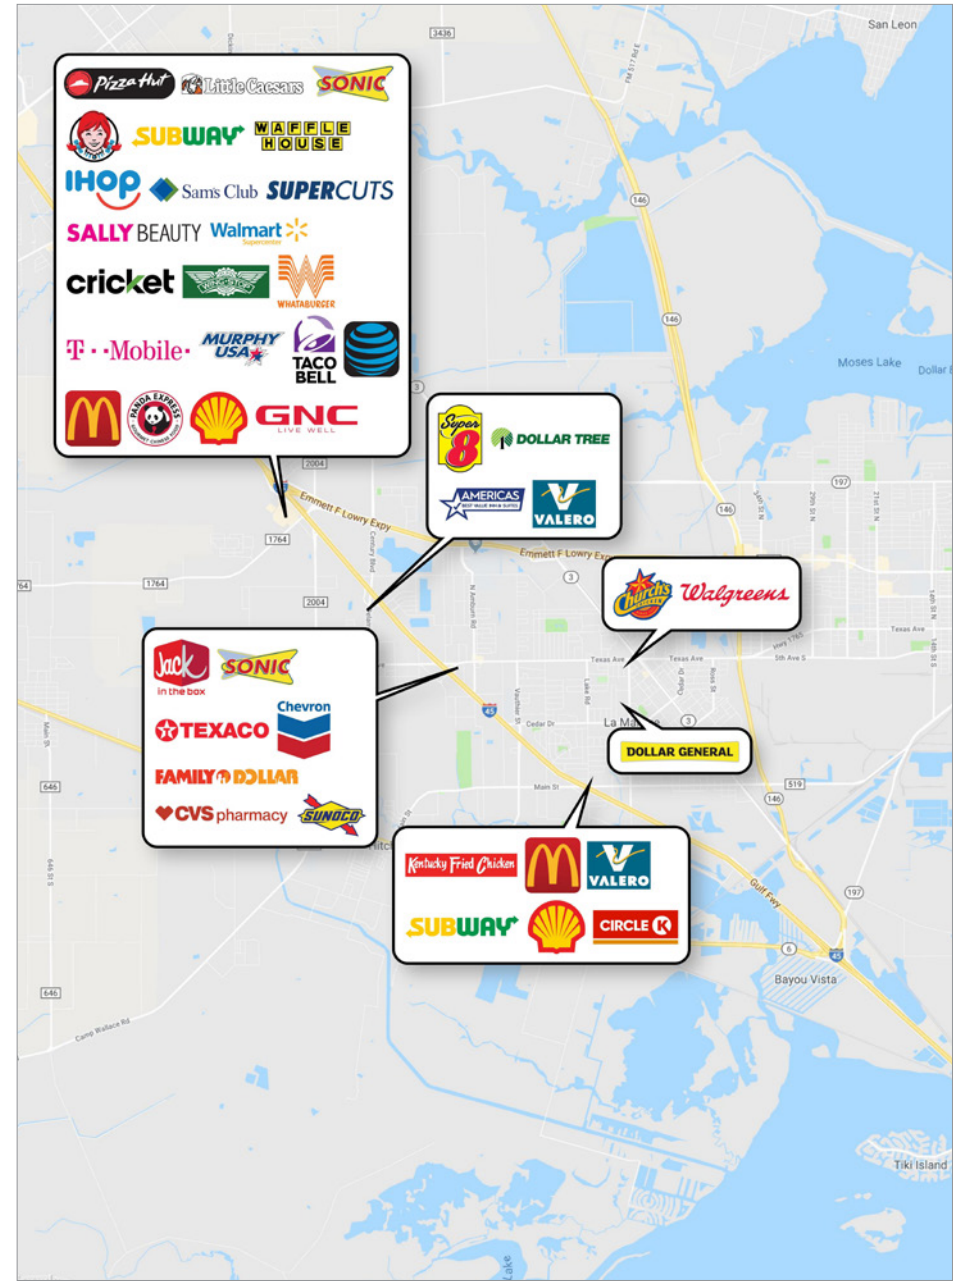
Pizza Hut
Little Caesars
SONIC
Wendy's
SUBWAY
WAFFLE HOUSE
IHOP
Sam's Club
SUPERCUTS
SALLY BEAUTY
Walmart Supercenter
cricket
WINGSTOP
WHATABURGER
T - Mobile
MURPHY USA
TACO BELL
PANDA EXPRESS
GNC LIVE WELL

Super 8
DOLLAR TREE
AMERICAS BEST VALUE INN & SUITES
VALERO

Church's
Walgreens

Jack in the box
SONIC
TEXACO
Chevron
FAMILY DOLLAR
CVS pharmacy
SUNOCO

DOLLAR GENERAL

Kentucky Fried Chicken
VALERO
SUBWAY
CIRCLE K

San Leon
3436
Moses Lake
Dollar
2004
1764
Emmett F Lowry Expy
Century Blvd
Emmett F Lowry Expy
N Amburn Rd
Texas Ave
Texas Ave
5th Ave S
Texas Ave
Cedar Dr
La Marque
Main St
Vauthier St
Lake Rd
Gulf Fwy
Bayou Vista
Tiki Island
Camp Wallace Rd
Main St
646
646
146
197
519
45
3
6
Lake